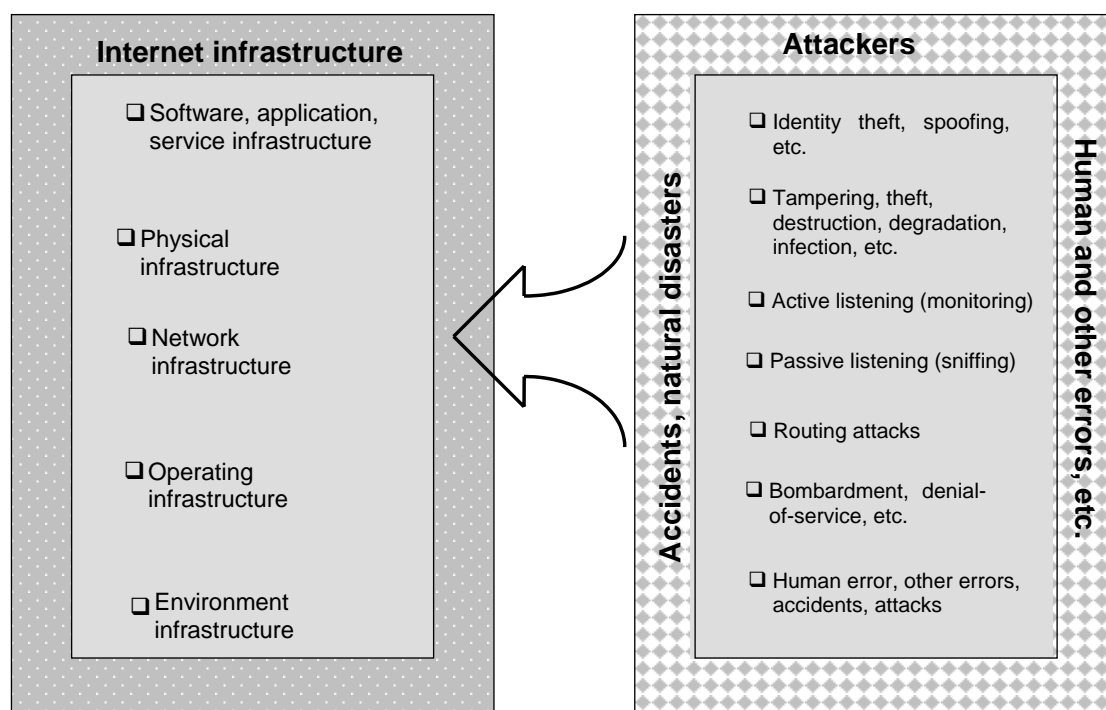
Internet infrastructure

❑ Software, application, service infrastructure

❑ Physical infrastructure

❑ Network infrastructure

❑ Operating infrastructure

❑ Environment infrastructure

Attackers

Accidents, natural disasters

❑ Identity theft, spoofing, etc.

❑ Tampering, theft, destruction, degradation, infection, etc.

❑ Active listening (monitoring)

❑ Passive listening (sniffing)

❑ Routing attacks

❑ Bombardment, denial-of-service, etc.

❑ Human error, other errors, accidents, attacks

Human and other errors, etc.